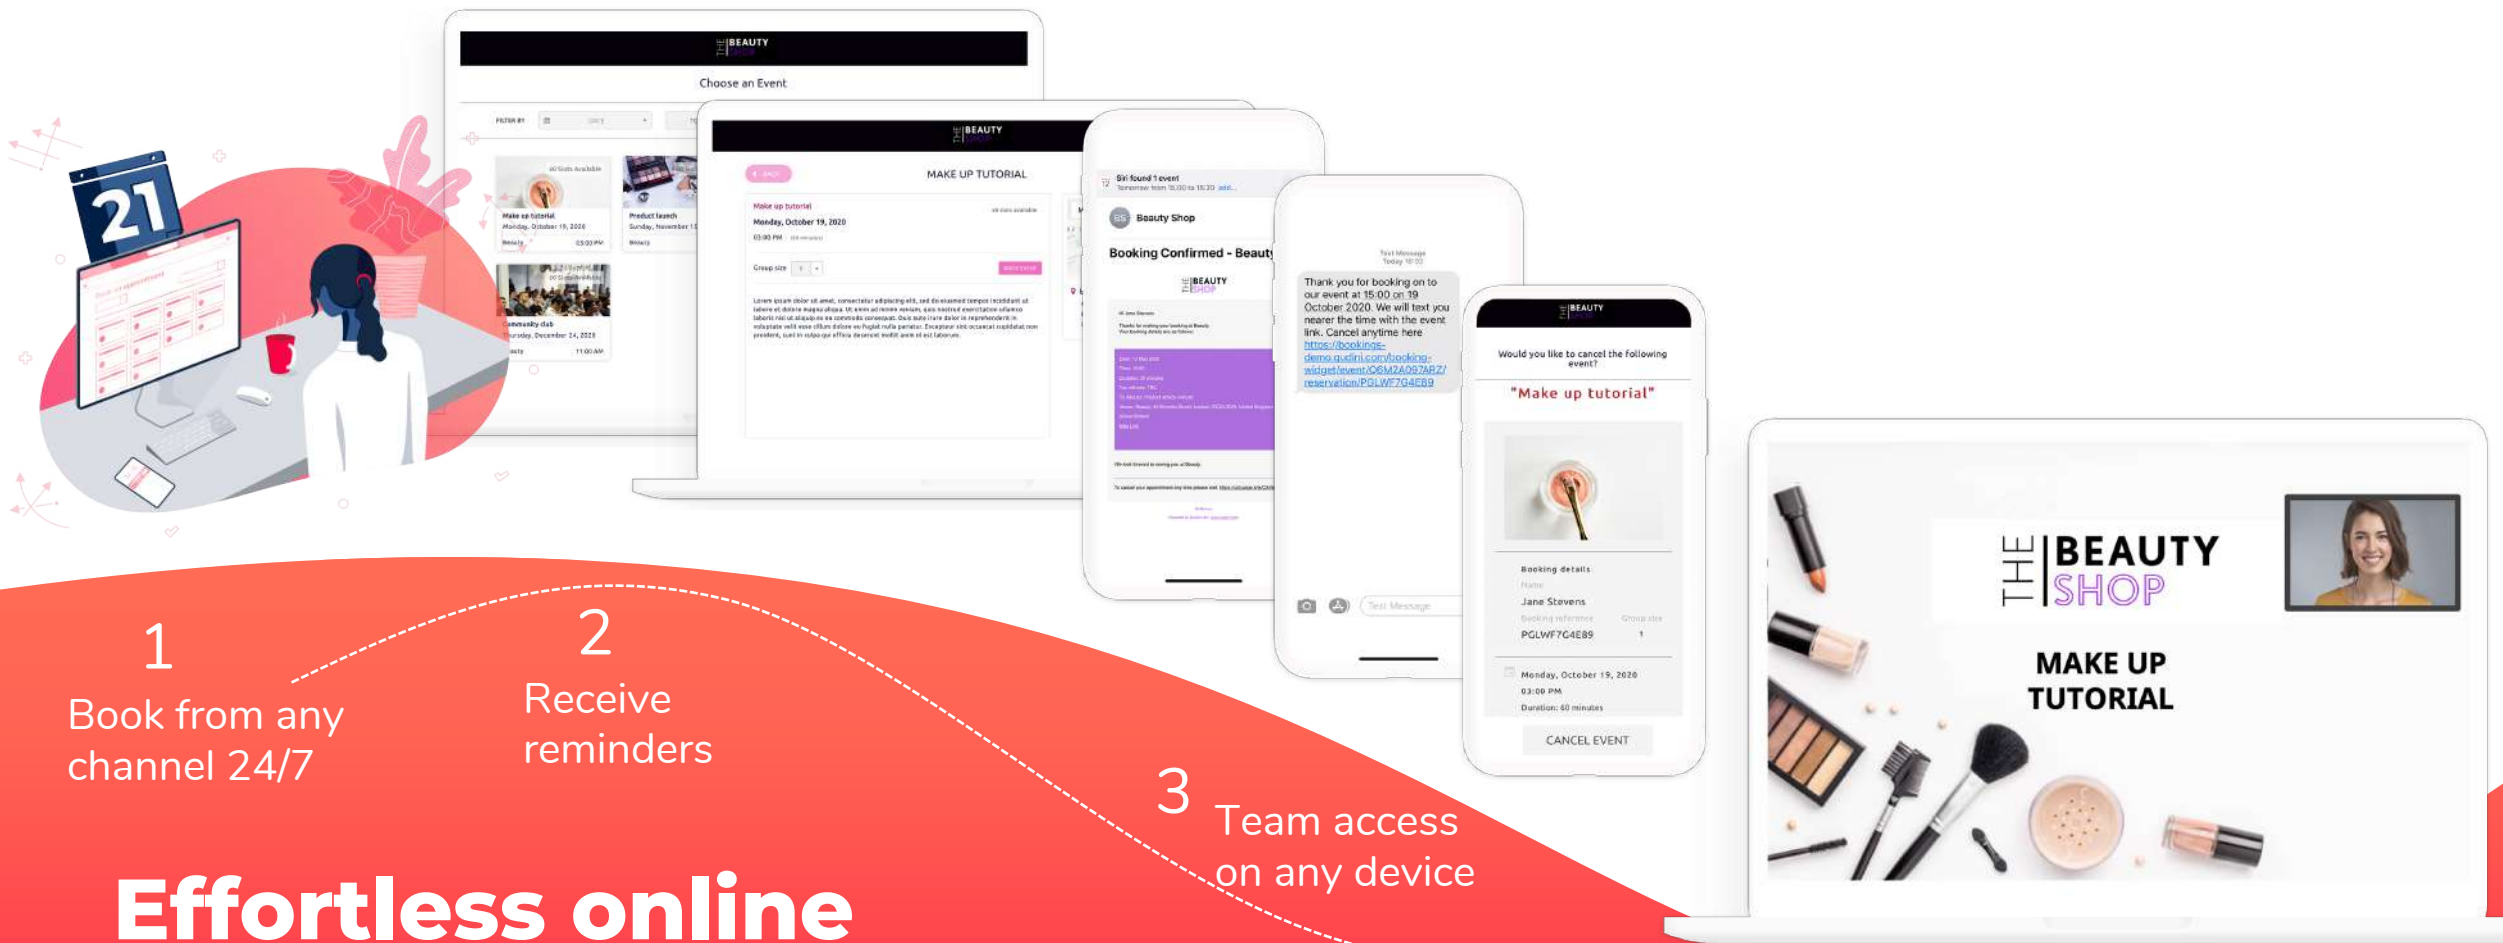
21

THE BEAUTY SHOP

Choose an Event

FILTER BY

Make up tutorial
Monday, October 19, 2020

Product launch
Sunday, November 1

Community club
Thursday, December 24, 2020

THE BEAUTY SHOP

MAKE UP TUTORIAL

Make up tutorial
Monday, October 19, 2020
03:00 PM

Group size

Siri found 1 event

Beauty Shop

Booking Confirmed - Beauty

THE BEAUTY SHOP

Text Message
Today 18:00

Thank you for booking on to our event at 15:00 on 19 October 2020. We will text you nearer the time with the event link. Cancel anytime here https://bookings-demo.gudini.com/booking-widget/event/O6M2A097ARZ/reservation/PGLWF7G4E89

Text Message

THE BEAUTY SHOP

Would you like to cancel the following event?

"Make up tutorial"

Booking details
Name
Jane Stevens
Booking reference
PGLWF7G4E89
Group size
1

Monday, October 19, 2020
03:00 PM
Duration: 60 minutes

CANCEL EVENT

THE BEAUTY SHOP

MAKE UP TUTORIAL

1
Book from any channel 24/7

2
Receive reminders

3
Team access on any device

Effortless online